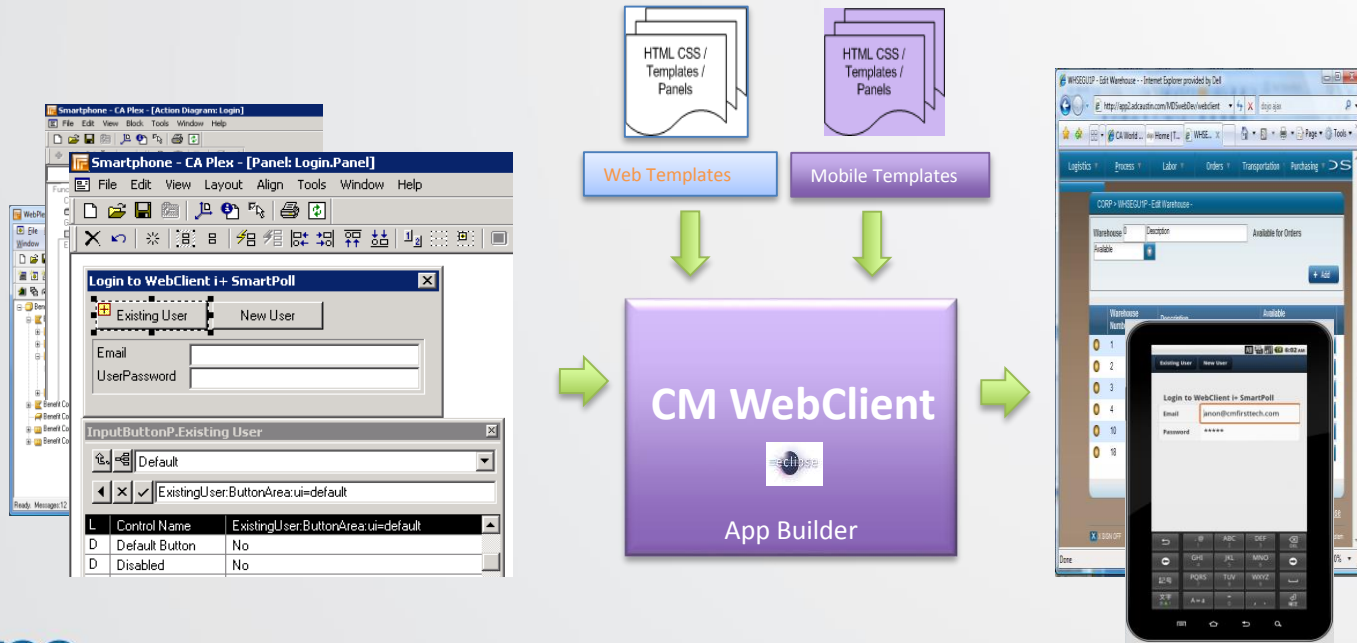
Smartphone - CA Plex - [Action Diagram: Login]

File Edit View Block Tools Window Help

Smartphone - CA Plex - [Panel: Login.Panel]

File Edit View Layout Align Tools Window Help

Login to WebClient i+ SmartPoll

Existing User

New User

Email

UserPassword

InputButtonP.Existing User

Default

ExistingUser:ButtonArea:ui=default

| L | Control Name | ExistingUser:ButtonArea:ui=default |
|---|---|---|
| D | Default Button | No |
| D | Disabled | No |

HTML CSS / Templates / Panels

HTML CSS / Templates / Panels

Web Templates

Mobile Templates

CM WebClient

eclipse

App Builder

Logistics Process Labor Orders Transportation Purchasing

CORP > WHSEGU1P - Edit Warehouse -

Warehouse

Description

Available for Orders

Available

+ Add

Existing User New User

Login to WebClient i+ SmartPoll

Email anon@cmfirsttech.com

Password *****

6:02 AM

Done